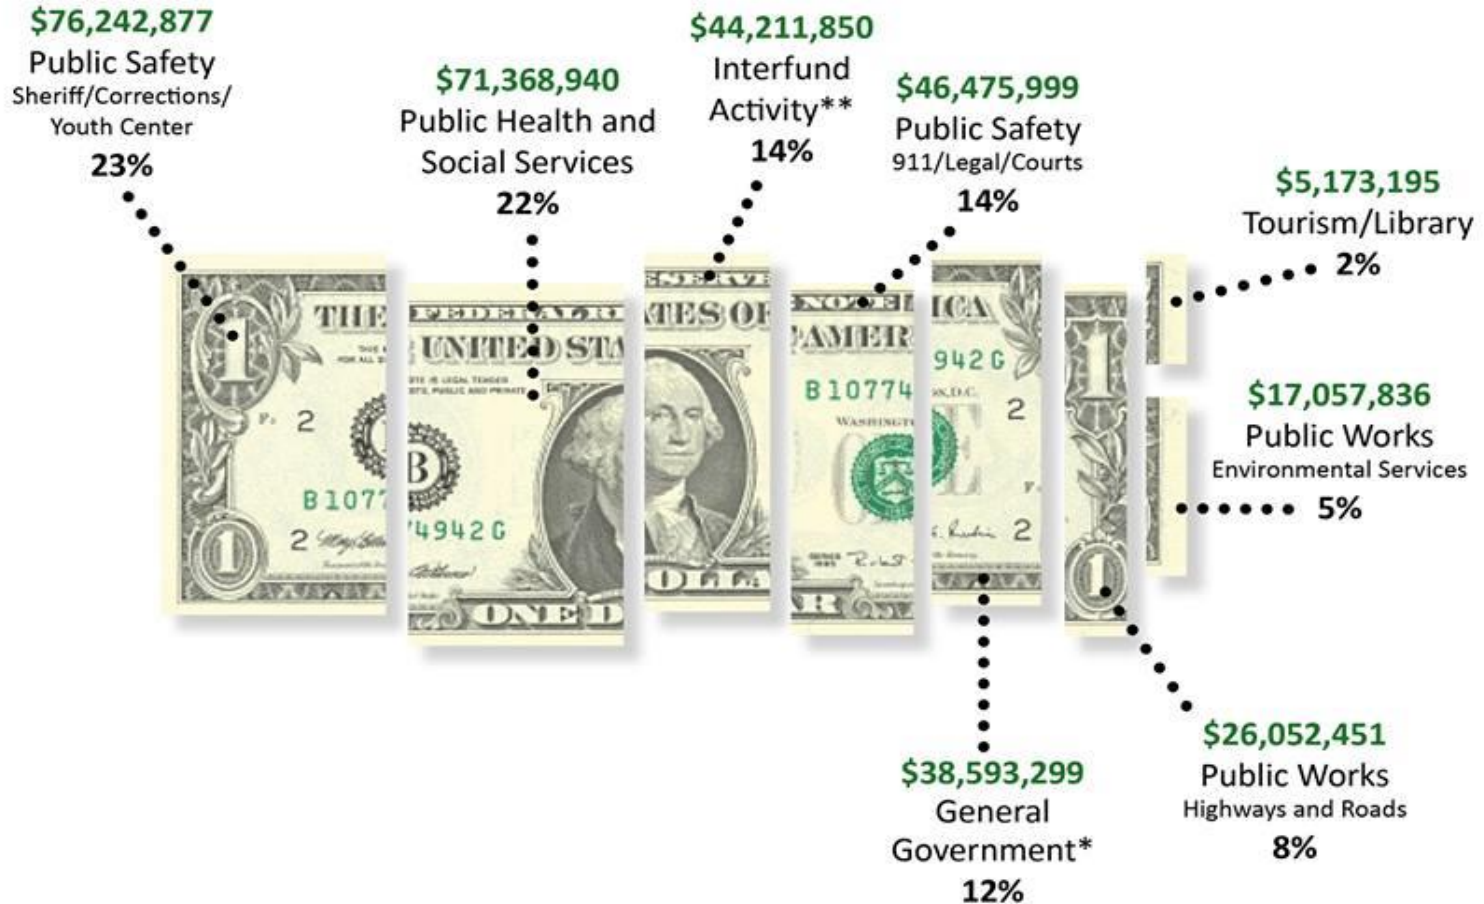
$76,242,877
Public Safety
Sheriff/Corrections/
Youth Center
23%

$71,368,940
Public Health and
Social Services
22%

$44,211,850
Interfund
Activity**
14%

$46,475,999
Public Safety
911/Legal/Courts
14%

$5,173,195
Tourism/Library
2%

$17,057,836
Public Works
Environmental Services
5%

$26,052,451
Public Works
Highways and Roads
8%

$38,593,299
General
Government*
12%